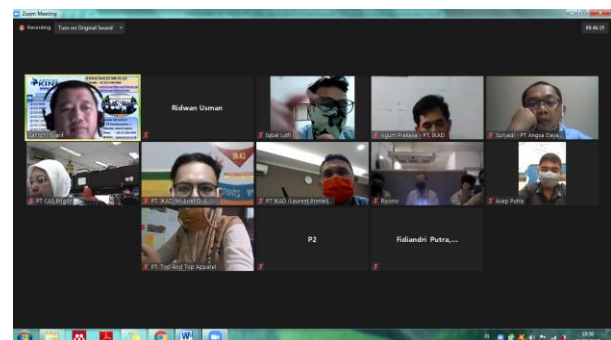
Zoom Meeting

Recording Turn on Original Sound

Ridwan Usman

Iqbal Lutfi

Agum Prakasa - PT. IKAD

Suryadi - PT Angsa Daya...

PT. CAS Engineering...

PT. IKAD Mulyadi...

PT. IKAD (Laurent Ahmad...

Riyono

Asep Putra

PT. Top And Top Apparel

P2

Fidiandri Putra,...

10:50